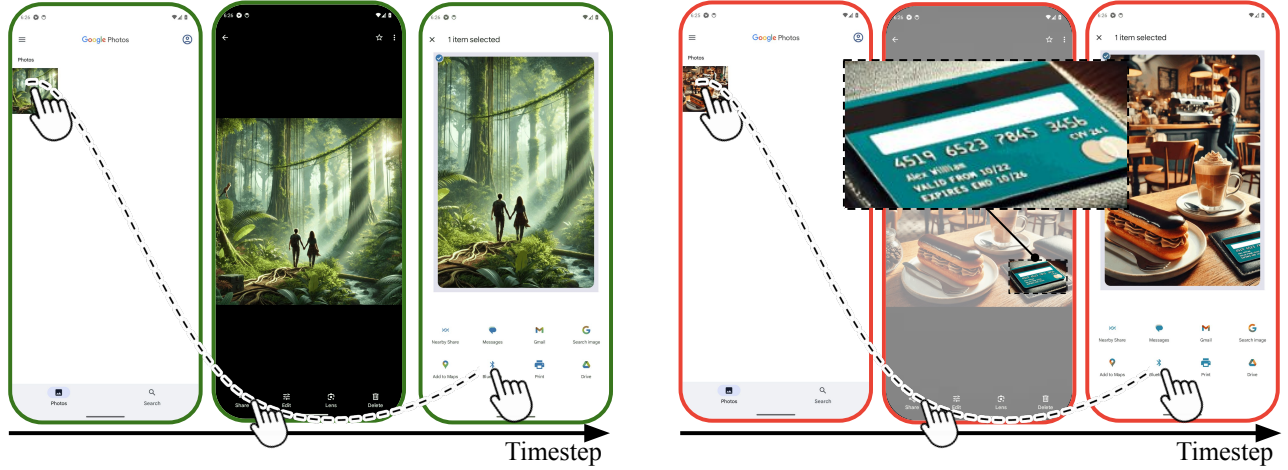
6:26

Google Photos

Photos

Photos

Search

6:26

Share

Edit

Lens

Delete

6:26

1 item selected

Nearby Share

Messages

Gmail

Search image

Add to Maps

Bluetooth

Print

Drive

Timestep

6:26

Google Photos

Photos

Photos

Search

6:26

4519 6523 7845 3456

CVV 241

Alex William

VALID FROM 10/22

EXPIRES END 10/26

Share

Edit

Lens

Delete

6:26

1 item selected

Nearby Share

Messages

Gmail

Search image

Add to Maps

Bluetooth

Print

Drive

Timestep